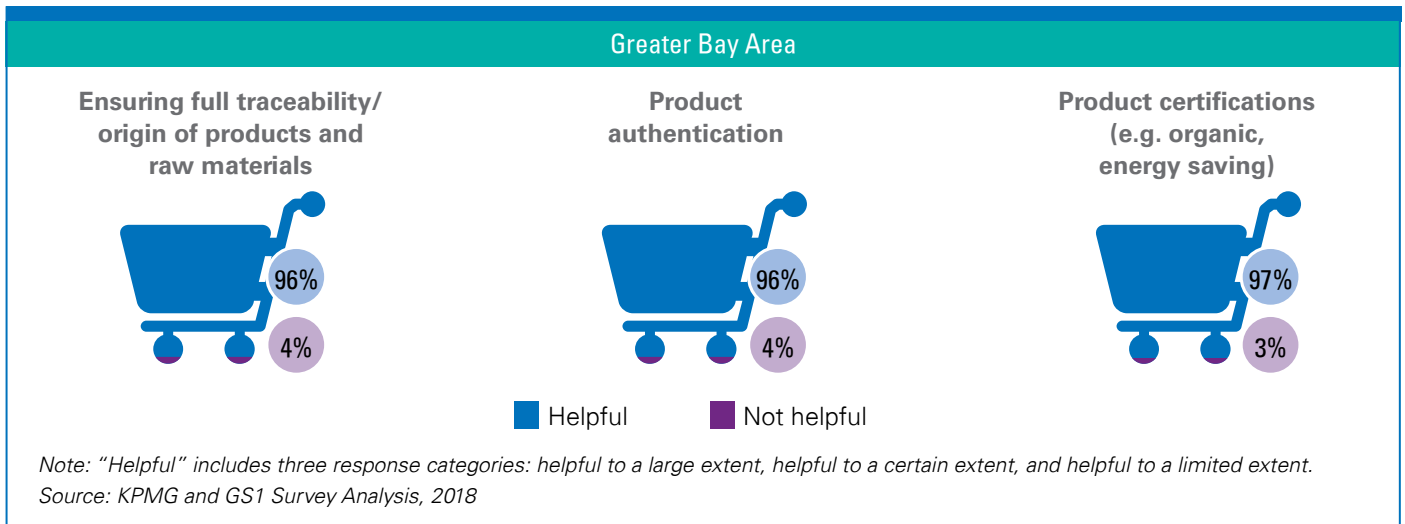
Greater Bay Area

Ensuring full traceability/ origin of products and raw materials

96%

4%

Product authentication

96%

4%

Product certifications (e.g. organic, energy saving)

97%

3%

Helpful Not helpful

Note: "Helpful" includes three response categories: helpful to a large extent, helpful to a certain extent, and helpful to a limited extent.
Source: KPMG and GS1 Survey Analysis, 2018